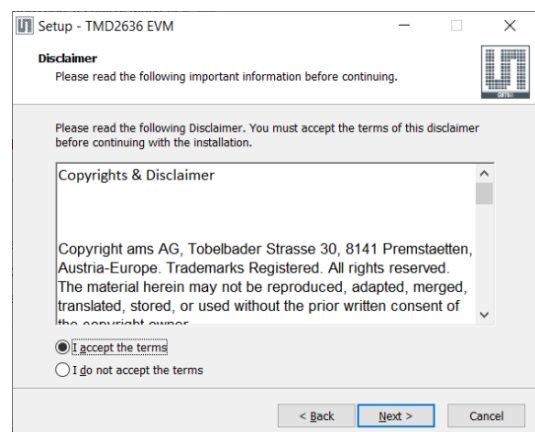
Setup - TMD2636 EVM

Disclaimer
Please read the following important information before continuing.

Please read the following Disclaimer. You must accept the terms of this disclaimer before continuing with the installation.

Copyrights & Disclaimer

Copyright ams AG, Tobelbader Strasse 30, 8141 Premstaetten, Austria-Europe. Trademarks Registered. All rights reserved. The material herein may not be reproduced, adapted, merged, translated, stored, or used without the prior written consent of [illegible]

I accept the terms
I do not accept the terms

< Back
Next >
Cancel